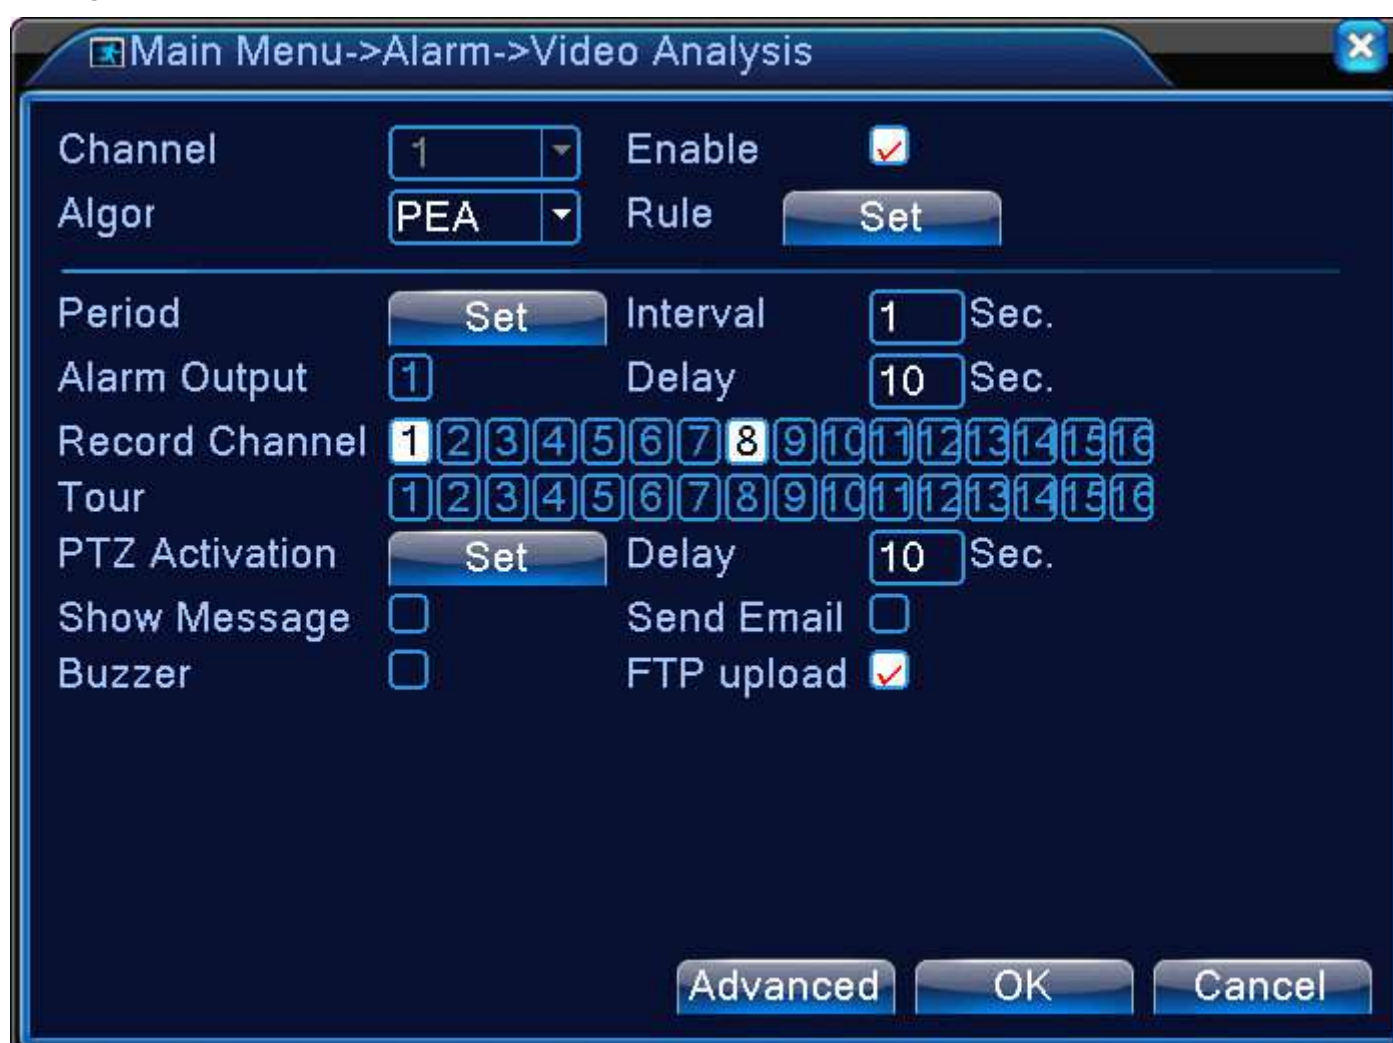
Main Menu->Alarm->Video Analysis

Channel 1 Enable
Algor PEA Rule Set

Period Set Interval 1 Sec.
Alarm Output 1 Delay 10 Sec.
Record Channel 1 2 3 4 5 6 7 8 9 10 11 12 13 14 15 16
Tour 1 2 3 4 5 6 7 8 9 10 11 12 13 14 15 16
PTZ Activation Set Delay 10 Sec.
Show Message Send Email
Buzzer FTP upload

Advanced OK Cancel